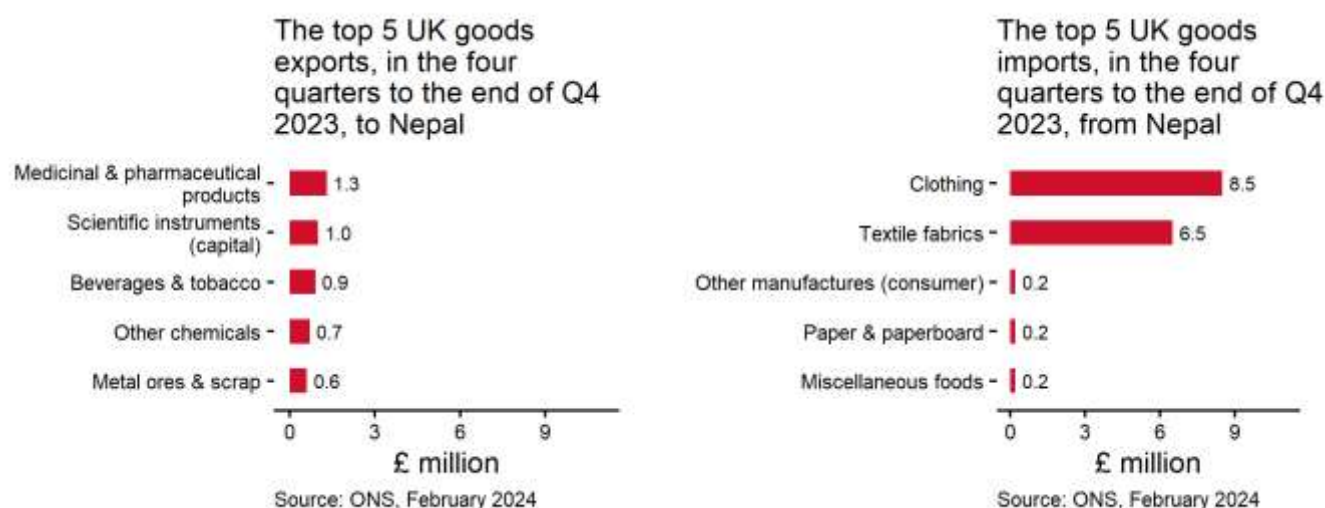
The top 5 UK goods exports, in the four quarters to the end of Q4 2023, to Nepal

Medicinal & pharmaceutical products 1.3
Scientific instruments (capital) 1.0
Beverages & tobacco 0.9
Other chemicals 0.7
Metal ores & scrap 0.6

0 3 6 9

£ million

Source: ONS, February 2024

The top 5 UK goods imports, in the four quarters to the end of Q4 2023, from Nepal

Clothing 8.5
Textile fabrics 6.5
Other manufactures (consumer) 0.2
Paper & paperboard 0.2
Miscellaneous foods 0.2

0 3 6 9

£ million

Source: ONS, February 2024